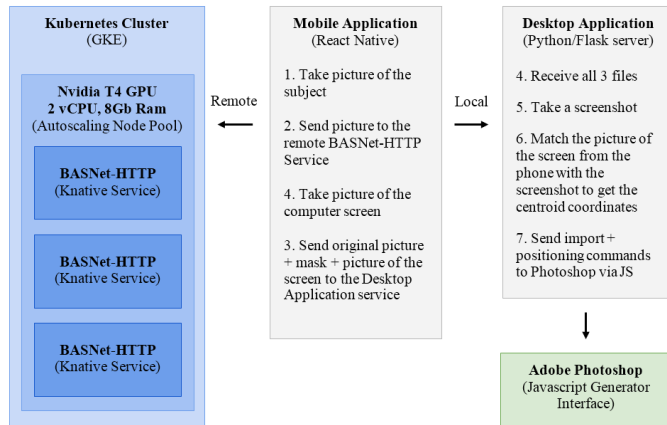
Kubernetes Cluster
(GKE)

Nvidia T4 GPU
2 vCPU, 8Gb Ram
(Autoscaling Node Pool)

BASNet-HTTP
(Knative Service)

BASNet-HTTP
(Knative Service)

BASNet-HTTP
(Knative Service)

Remote

Mobile Application
(React Native)

1. Take picture of the subject

2. Send picture to the remote BASNet-HTTP Service

4. Take picture of the computer screen

3. Send original picture + mask + picture of the screen to the Desktop Application service

Local

Desktop Application
(Python/Flask server)

4. Receive all 3 files

5. Take a screenshot

6. Match the picture of the screen from the phone with the screenshot to get the centroid coordinates

7. Send import + positioning commands to Photoshop via JS

Adobe Photoshop
(Javascript Generator Interface)